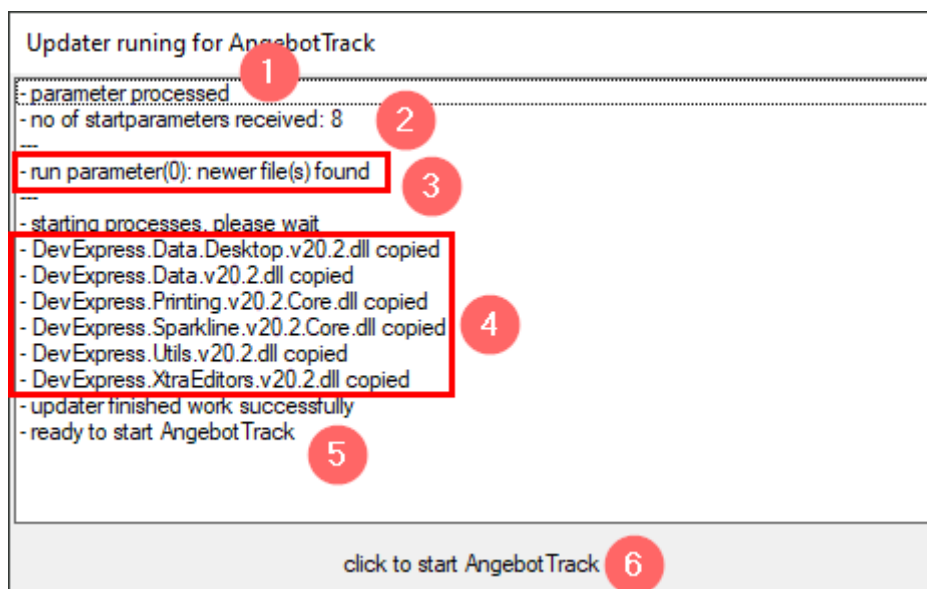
Updater runing for AngebotTrack

1

- parameter processed
- no of startparameters received: 8

2

---
- run parameter(0): newer file(s) found

3

---
- starting processes, please wait
- DevExpress.Data.Desktop.v20.2.dll copied
- DevExpress.Data.v20.2.dll copied
- DevExpress.Printing.v20.2.Core.dll copied
- DevExpress.Sparkline.v20.2.Core.dll copied
- DevExpress.Utils.v20.2.dll copied
- DevExpress.XtraEditors.v20.2.dll copied

4

- updater finished work successfully
- ready to start AngebotTrack

5

click to start AngebotTrack

6